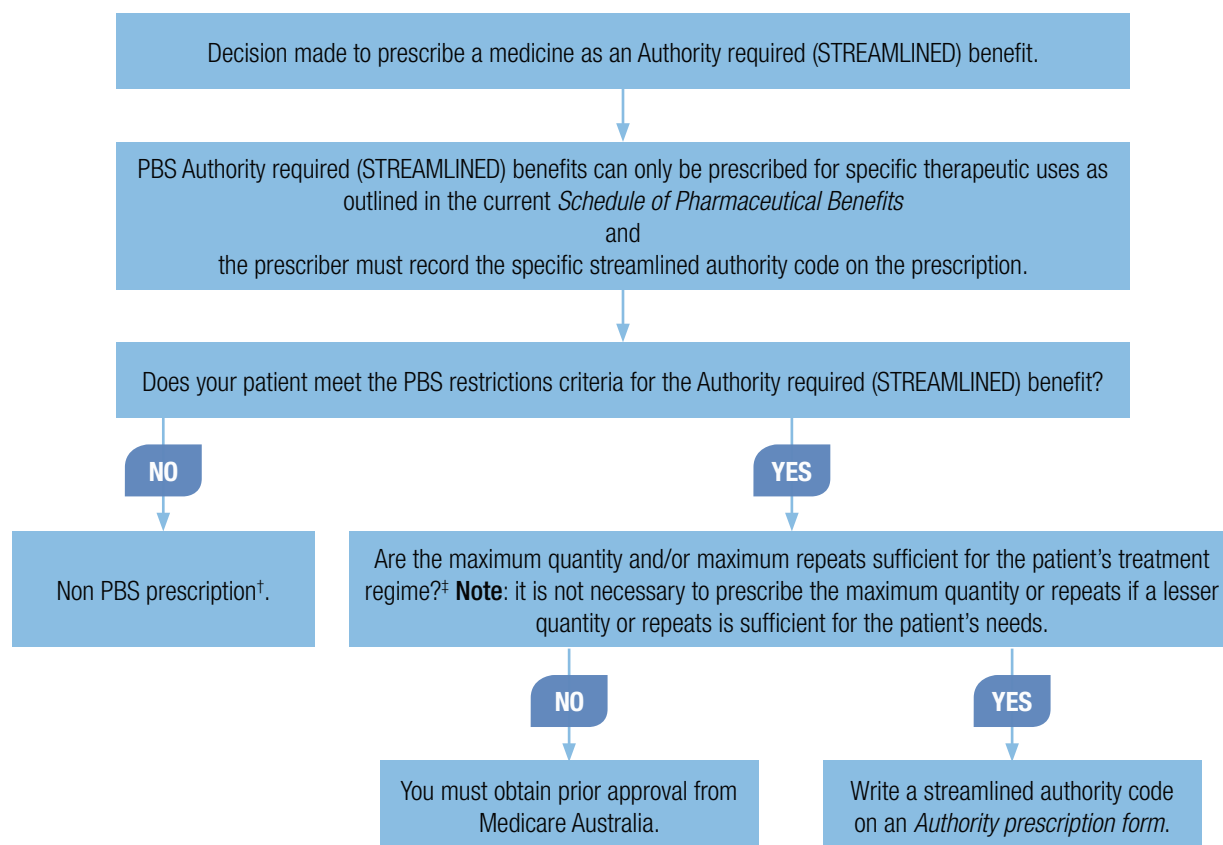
Decision made to prescribe a medicine as an Authority required (STREAMLINED) benefit.

PBS Authority required (STREAMLINED) benefits can only be prescribed for specific therapeutic uses as outlined in the current *Schedule of Pharmaceutical Benefits*
and
the prescriber must record the specific streamlined authority code on the prescription.

Does your patient meet the PBS restrictions criteria for the Authority required (STREAMLINED) benefit?

NO

YES

Non PBS prescription$^{\dagger}$.

Are the maximum quantity and/or maximum repeats sufficient for the patient's treatment regime?$^{\ddagger}$ **Note**: it is not necessary to prescribe the maximum quantity or repeats if a lesser quantity or repeats is sufficient for the patient's needs.

NO

YES

You must obtain prior approval from Medicare Australia.

Write a streamlined authority code on an *Authority prescription form*.